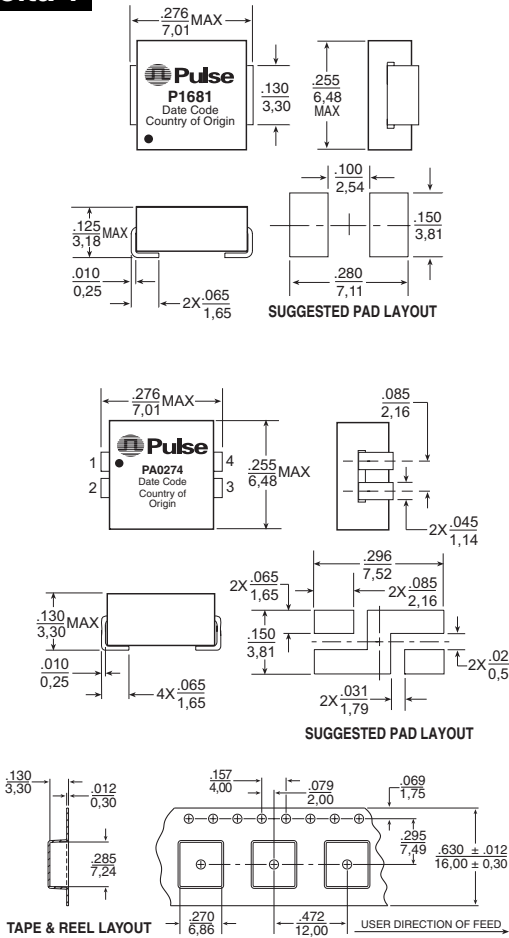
$\frac{.276}{7,01}$MAX

Pulse
P1681
Date Code
Country of Origin

$\frac{.130}{3,30}$

$\frac{.255}{6,48}$ MAX

$\frac{.125}{3,18}$MAX

$\frac{.010}{0,25}$

2X$\frac{.065}{1,65}$

$\frac{.100}{2,54}$

$\frac{.150}{3,81}$

$\frac{.280}{7,11}$

SUGGESTED PAD LAYOUT

$\frac{.276}{7,01}$MAX

Pulse
1
2
PA0274
Date Code
Country of Origin
4
3

$\frac{.255}{6,48}$MAX

$\frac{.085}{2,16}$

2X$\frac{.045}{1,14}$

$\frac{.130}{3,30}$MAX

$\frac{.010}{0,25}$

4X$\frac{.065}{1,65}$

$\frac{.296}{7,52}$

2X$\frac{.065}{1,65}$

2X$\frac{.085}{2,16}$

$\frac{.150}{3,81}$

2X$\frac{.02}{0,5}$

2X$\frac{.031}{1,79}$

SUGGESTED PAD LAYOUT

$\frac{.130}{3,30}$

$\frac{.012}{0,30}$

$\frac{.285}{7,24}$

TAPE & REEL LAYOUT

$\frac{.157}{4,00}$

$\frac{.079}{2,00}$

$\frac{.069}{1,75}$

$\frac{.295}{7,49}$

$\frac{.630 \pm .012}{16,00 \pm 0,30}$

$\frac{.270}{6,86}$

$\frac{.472}{12,00}$

USER DIRECTION OF FEED